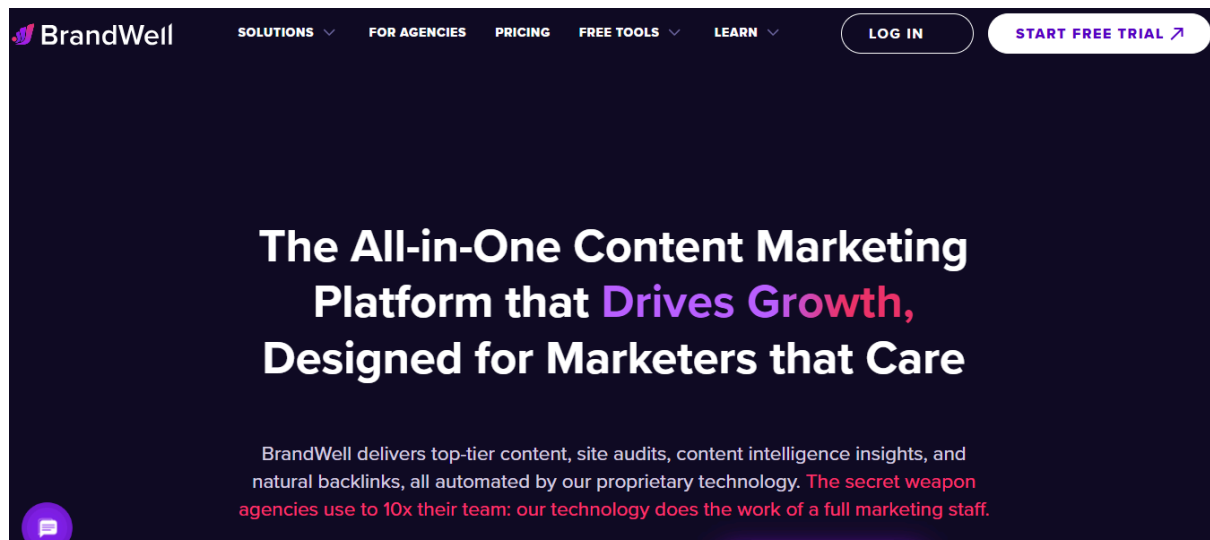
BrandWell

SOLUTIONS FOR AGENCIES PRICING FREE TOOLS LEARN LOG IN START FREE TRIAL ↗

The All-in-One Content Marketing Platform that Drives Growth, Designed for Marketers that Care

BrandWell delivers top-tier content, site audits, content intelligence insights, and natural backlinks, all automated by our proprietary technology. The secret weapon agencies use to 10x their team: our technology does the work of a full marketing staff.